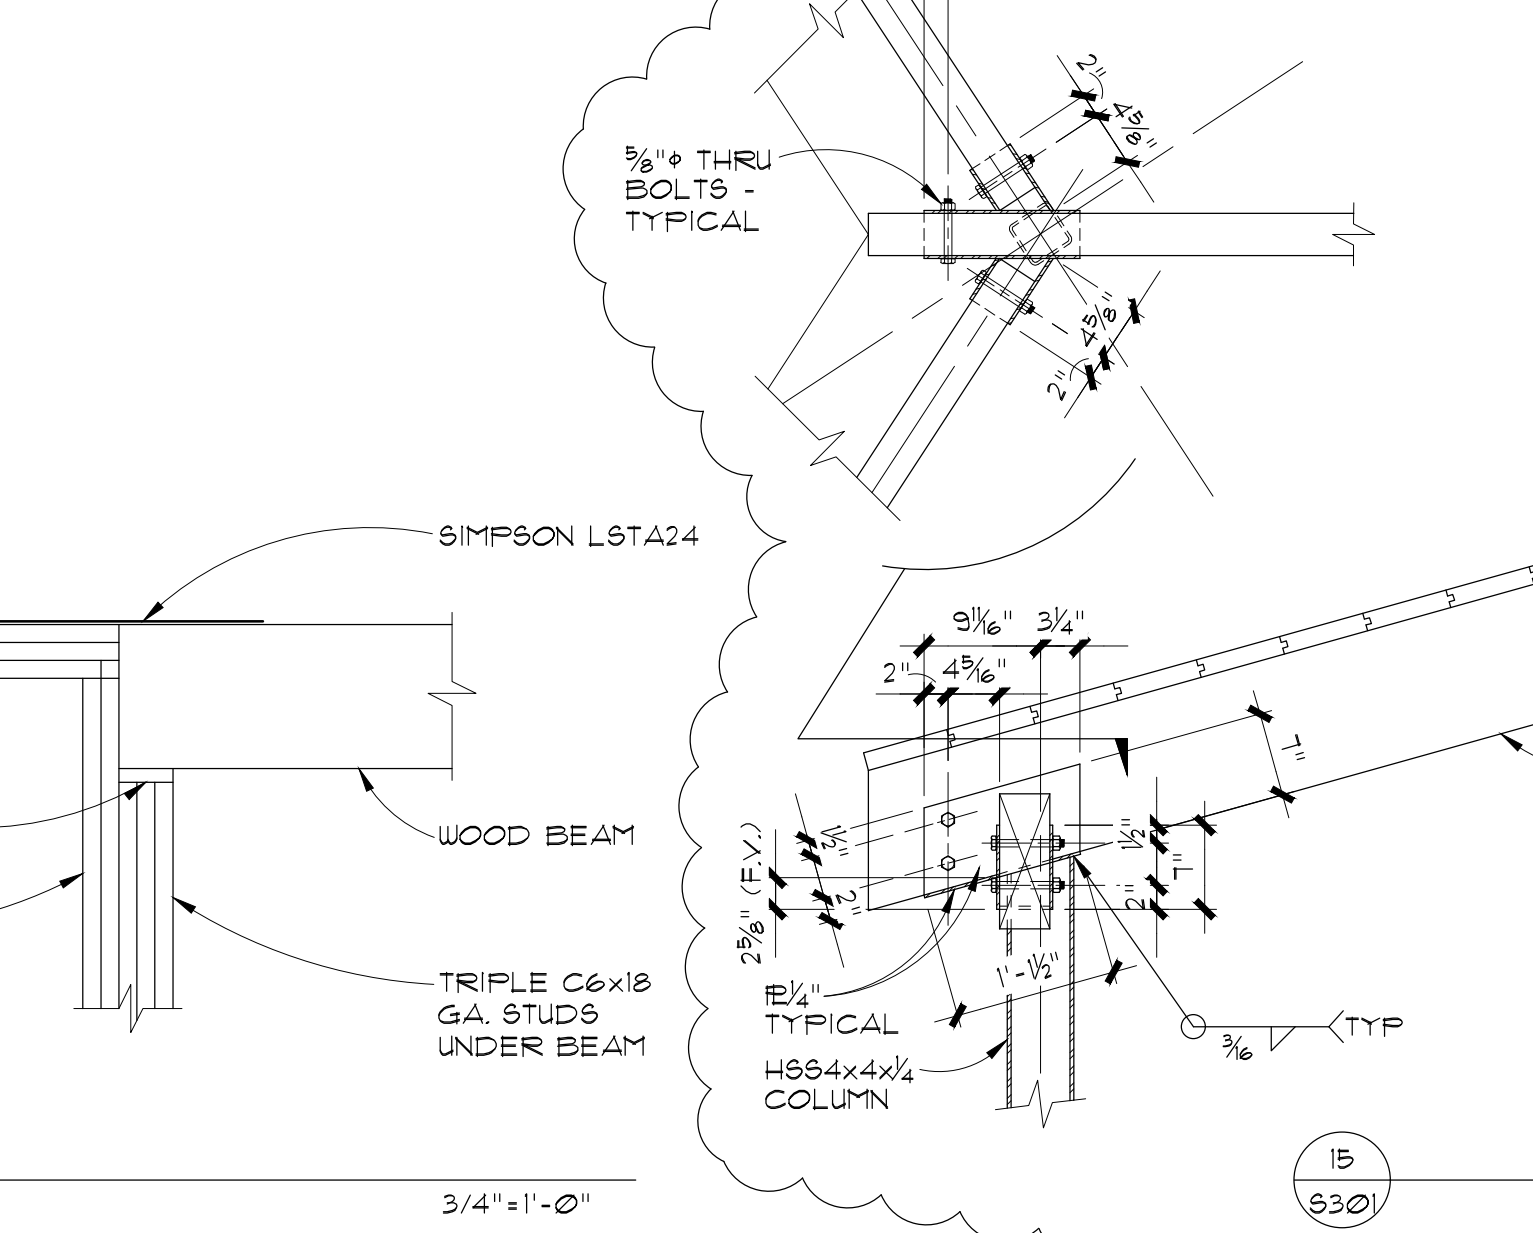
$\frac{5}{8}$"φ THRU BOLTS - TYPICAL

2"
$4\frac{5}{8}$"
$4\frac{5}{8}$"
2"

SIMPSON LSTA24

WOOD BEAM

TRIPLE C6x18 GA. STUDS UNDER BEAM

$9\frac{11}{16}$"
$3\frac{1}{4}$"
2"
$4\frac{5}{16}$"
7"
$\frac{1}{2}$"
$\frac{1}{2}$"
7"
2"
2"
$2\frac{5}{8}$" (F.V.)
1'-$\frac{1}{2}$"

PL$\frac{1}{4}$" TYPICAL

HSS4x4x$\frac{1}{4}$ COLUMN

$\frac{3}{16}$
TYP

15
S3Ø1

3/4"=1'-Ø"